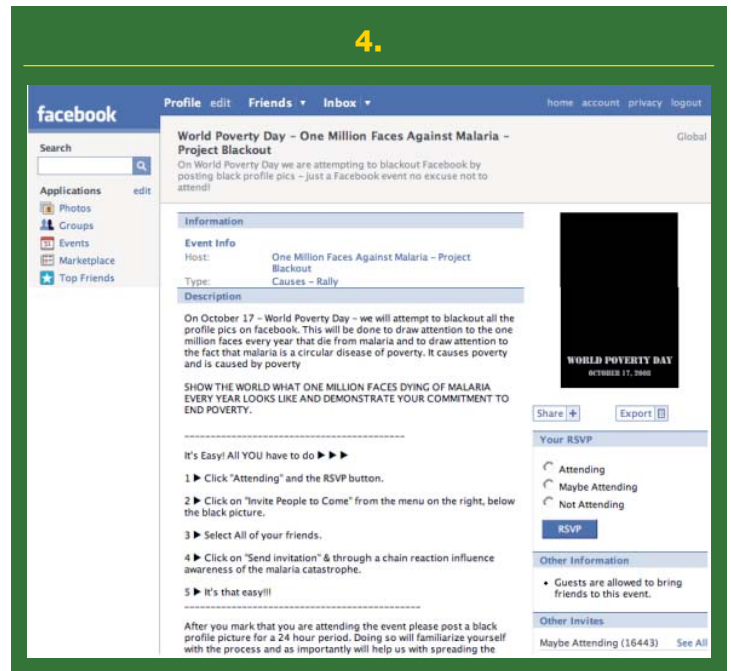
4.

facebook

Profile edit Friends ▾ Inbox ▾

home account privacy logout

Search

Applications edit

Photos

Groups

Events

Marketplace

Top Friends

World Poverty Day - One Million Faces Against Malaria - Project Blackout

Global

On World Poverty Day we are attempting to blackout Facebook by posting black profile pics - just a Facebook event no excuse not to attend!

Information

Event Info

| | |
|---|---|
| Host: | One Million Faces Against Malaria - Project Blackout |
| Type: | Causes - Rally |

Description

On October 17 - World Poverty Day - we will attempt to blackout all the profile pics on facebook. This will be done to draw attention to the one million faces every year that die from malaria and to draw attention to the fact that malaria is a circular disease of poverty. It causes poverty and is caused by poverty

SHOW THE WORLD WHAT ONE MILLION FACES DYING OF MALARIA EVERY YEAR LOOKS LIKE AND DEMONSTRATE YOUR COMMITMENT TO END POVERTY.

--------------------------------------------

It's Easy! All YOU have to do ▶ ▶ ▶

1 ▶ Click "Attending" and the RSVP button.

2 ▶ Click on "Invite People to Come" from the menu on the right, below the black picture.

3 ▶ Select All of your friends.

4 ▶ Click on "Send invitation" & through a chain reaction influence awareness of the malaria catastrophe.

5 ▶ It's that easy!!!

--------------------------------------------

After you mark that you are attending the event please post a black profile picture for a 24 hour period. Doing so will familiarize yourself with the process and as importantly will help us with spreading the

WORLD POVERTY DAY
OCTOBER 17, 2008

Share +

Export

Your RSVP

Attending

Maybe Attending

Not Attending

RSVP

Other Information

• Guests are allowed to bring friends to this event.

Other Invites

Maybe Attending (16443) See All